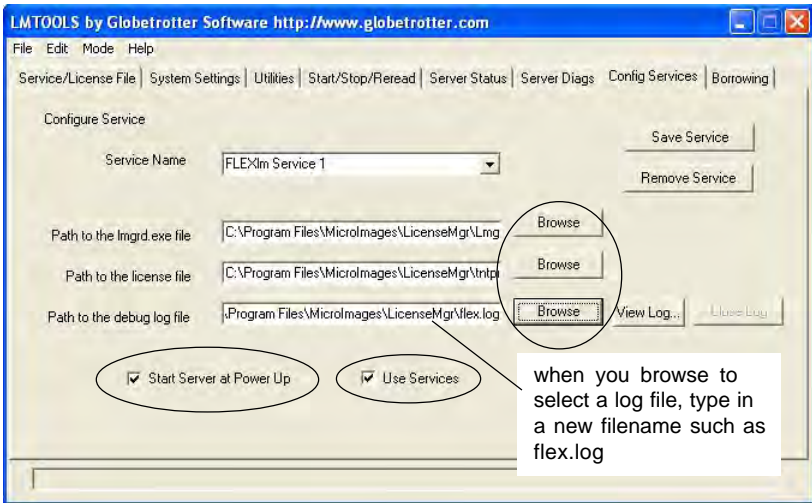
LMTOOLS by Globetrotter Software http://www.globetrotter.com

File Edit Mode Help

Service/License File | System Settings | Utilities | Start/Stop/Reread | Server Status | Server Diags | Config Services | Borrowing

Configure Service

Save Service

Service Name FLEXlm Service 1

Remove Service

Path to the lmgrd.exe file C:\Program Files\MicroImages\LicenseMgr\Lmg Browse

Path to the license file C:\Program Files\MicroImages\LicenseMgr\tntpr Browse

Path to the debug log file \Program Files\MicroImages\LicenseMgr\flex.log Browse View Log... Close Log

Start Server at Power Up

Use Services

when you browse to select a log file, type in a new filename such as flex.log